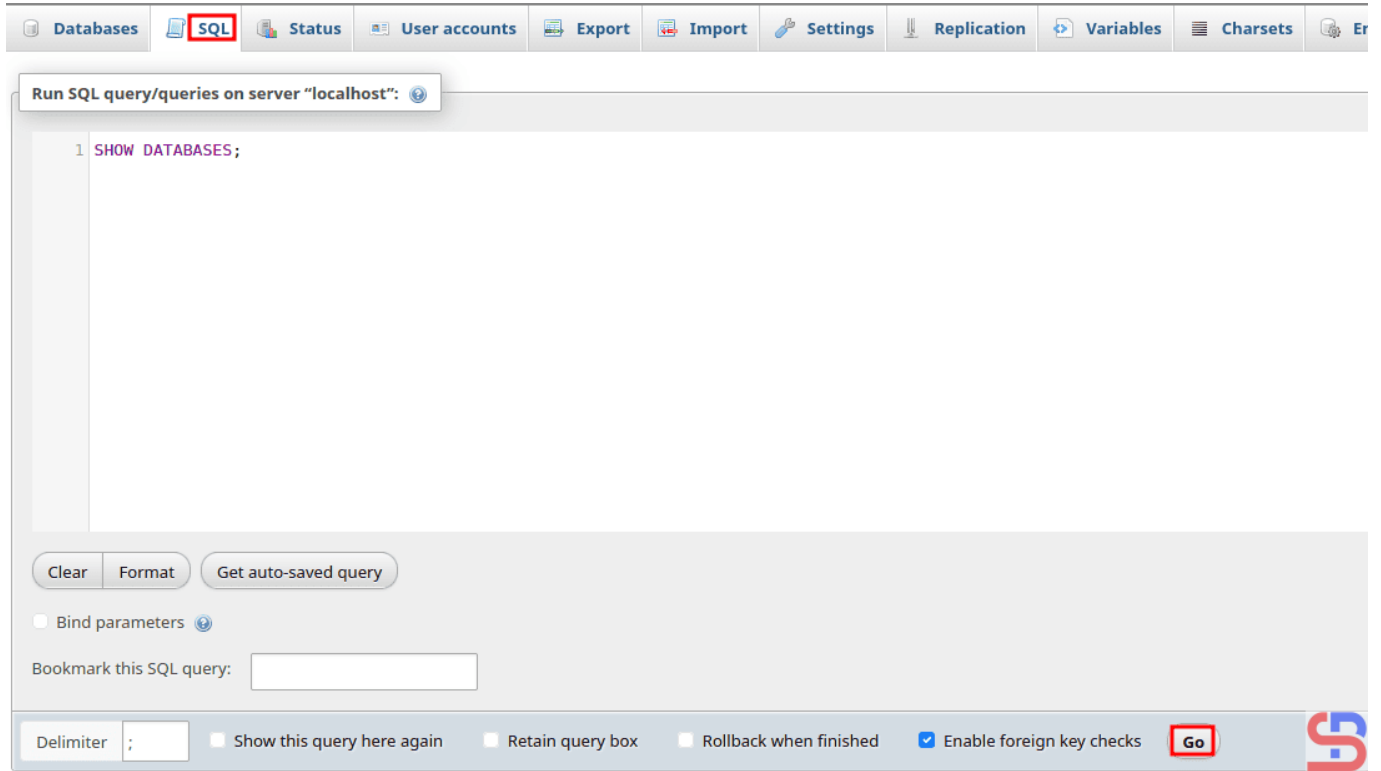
Databases SQL Status User accounts Export Import Settings Replication Variables Charsets En

Run SQL query/queries on server "localhost":

1 SHOW DATABASES;

Clear Format Get auto-saved query

Bind parameters

Bookmark this SQL query:

Delimiter ; Show this query here again Retain query box Rollback when finished Enable foreign key checks Go